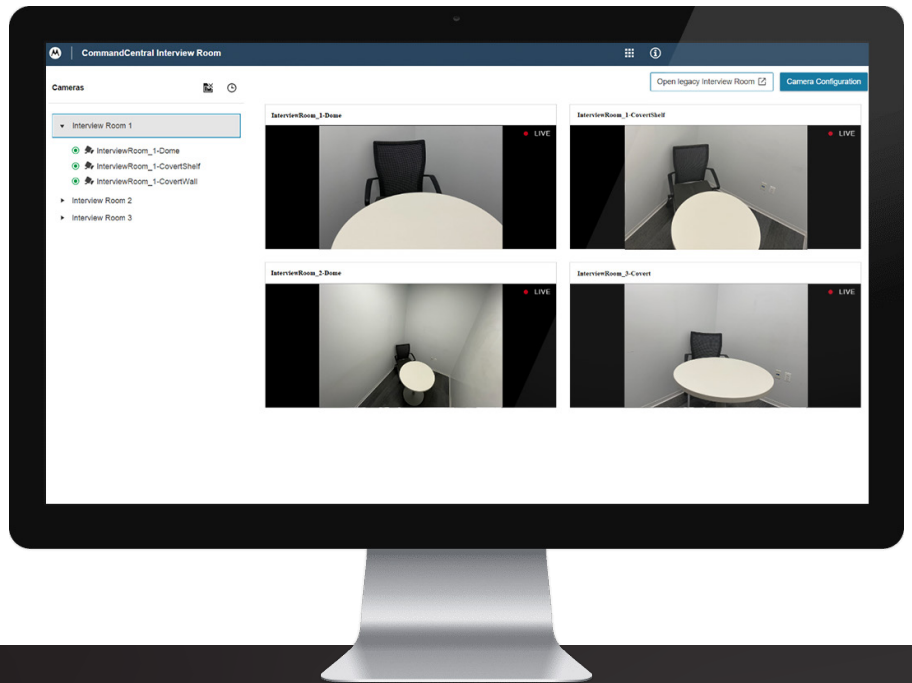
CommandCentral Interview Room

Cameras

Open legacy Interview Room

Camera Configuration

Interview Room 1

InterviewRoom_1-Dome

InterviewRoom_1-CovertShelf

InterviewRoom_1-CovertWall

Interview Room 2

Interview Room 3

InterviewRoom_1-Dome

LIVE

InterviewRoom_1-CovertShelf

LIVE

InterviewRoom_2-Dome

LIVE

InterviewRoom_3-Covert

LIVE